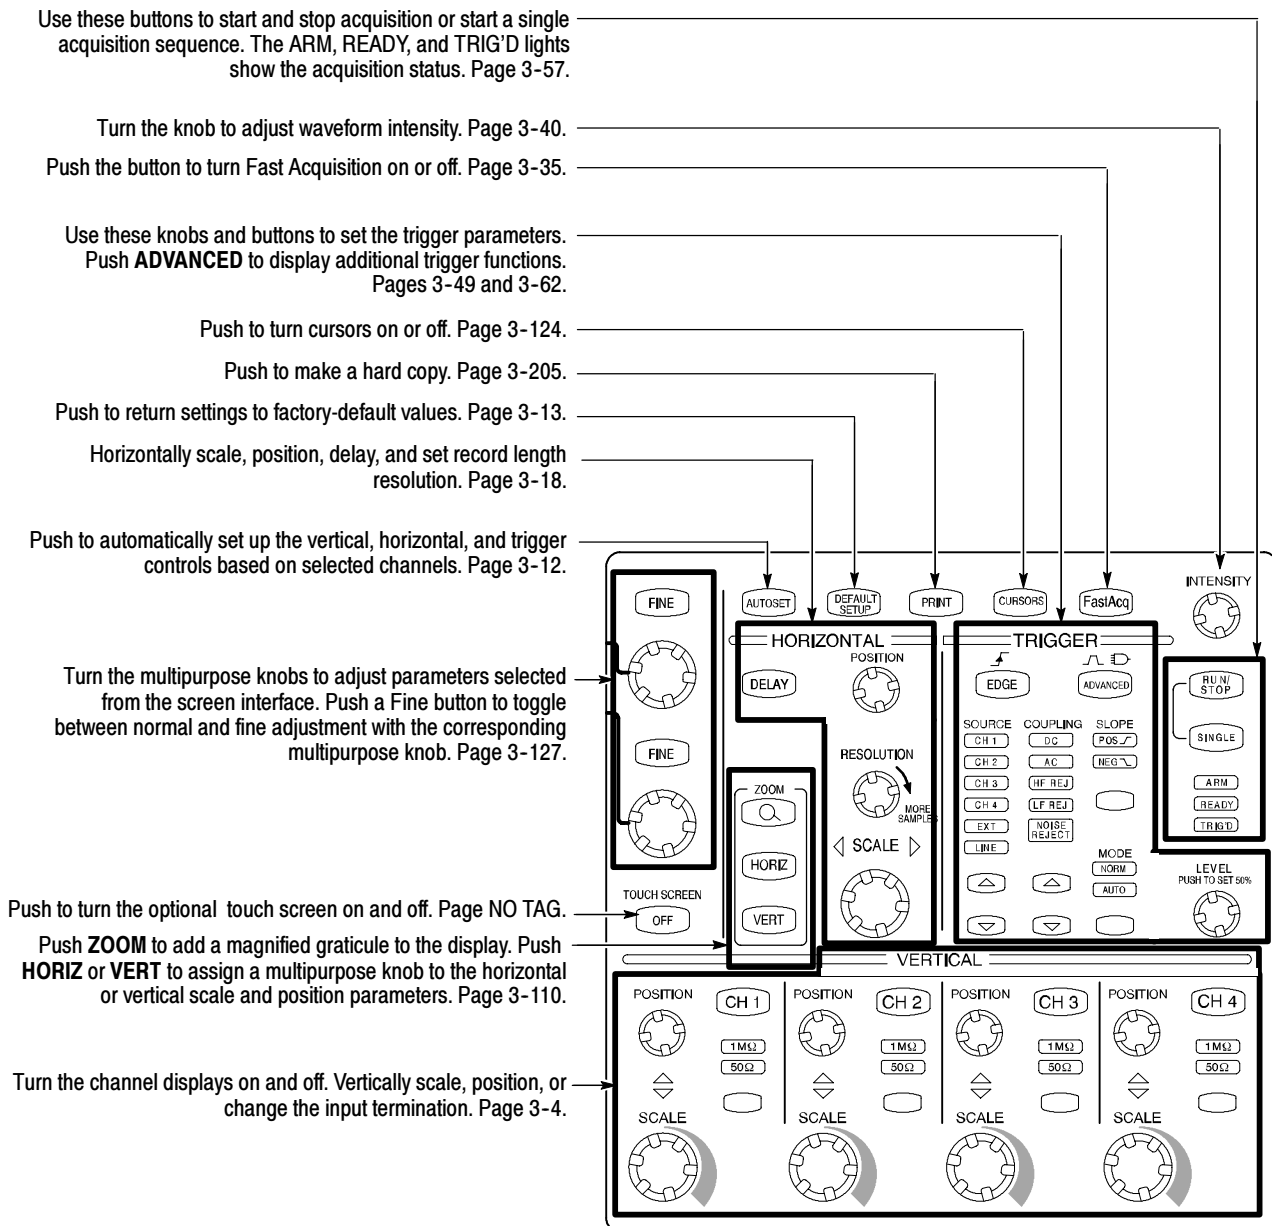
Use these buttons to start and stop acquisition or start a single acquisition sequence. The ARM, READY, and TRIG'D lights show the acquisition status. Page 3-57.

Turn the knob to adjust waveform intensity. Page 3-40.

Push the button to turn Fast Acquisition on or off. Page 3-35.

Use these knobs and buttons to set the trigger parameters. Push **ADVANCED** to display additional trigger functions. Pages 3-49 and 3-62.

Push to turn cursors on or off. Page 3-124.

Push to make a hard copy. Page 3-205.

Push to return settings to factory-default values. Page 3-13.

Horizontally scale, position, delay, and set record length resolution. Page 3-18.

Push to automatically set up the vertical, horizontal, and trigger controls based on selected channels. Page 3-12.

Turn the multipurpose knobs to adjust parameters selected from the screen interface. Push a Fine button to toggle between normal and fine adjustment with the corresponding multipurpose knob. Page 3-127.

Push to turn the optional touch screen on and off. Page NO TAG.

Push **ZOOM** to add a magnified graticule to the display. Push **HORIZ** or **VERT** to assign a multipurpose knob to the horizontal or vertical scale and position parameters. Page 3-110.

Turn the channel displays on and off. Vertically scale, position, or change the input termination. Page 3-4.

FINE
FINE
AUTOSET
DEFAULT SETUP
PRINT
CURSORS
FastAcq
INTENSITY
HORIZONTAL
POSITION
DELAY
RESOLUTION
MORE SAMPLES
SCALE
ZOOM
HORIZ
VERT
TOUCH SCREEN
OFF
TRIGGER
EDGE
ADVANCED
SOURCE
COUPLING
SLOPE
CH 1
DC
POS
CH 2
AC
NEG
CH 3
HF REJ
CH 4
LF REJ
EXT
NOISE REJECT
LINE
MODE
NORM
AUTO
RUN/ STOP
SINGLE
ARM
READY
TRIG'D
LEVEL
PUSH TO SET 50%
VERTICAL
POSITION
CH 1
1M$\Omega$
50$\Omega$
SCALE
POSITION
CH 2
1M$\Omega$
50$\Omega$
SCALE
POSITION
CH 3
1M$\Omega$
50$\Omega$
SCALE
POSITION
CH 4
1M$\Omega$
50$\Omega$
SCALE